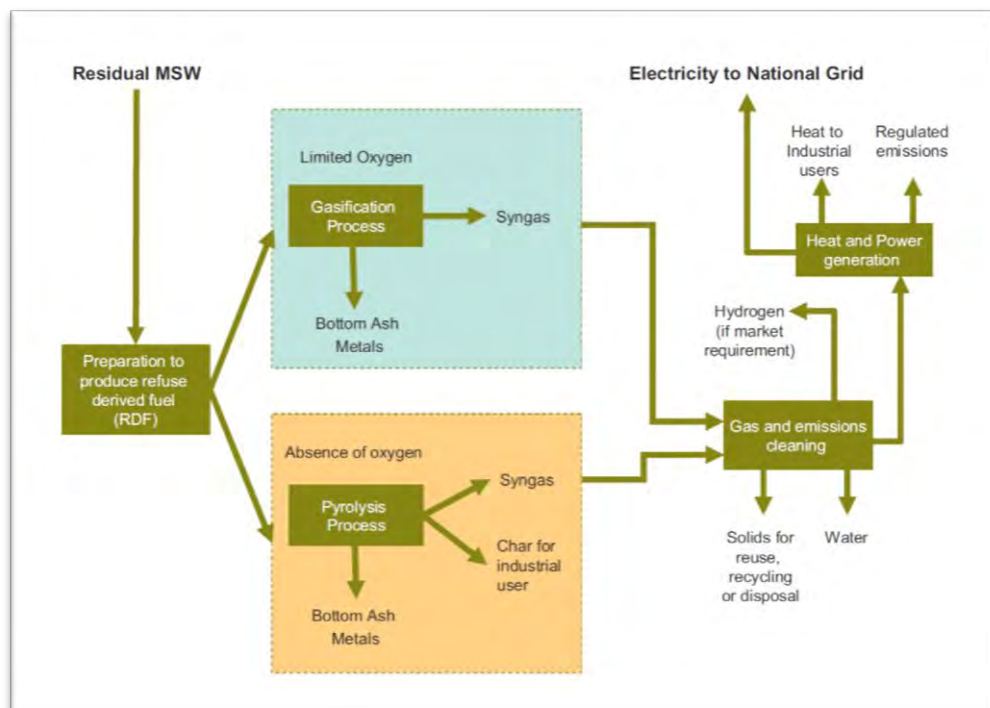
Residual MSW

Electricity to National Grid

Heat to Industrial users

Regulated emissions

Limited Oxygen

Gasification Process

Syngas

Heat and Power generation

Bottom Ash Metals

Hydrogen (if market requirement)

Preparation to produce refuse derived fuel (RDF)

Gas and emissions cleaning

Absence of oxygen

Syngas

Pyrolysis Process

Char for industrial user

Solids for reuse, recycling or disposal

Water

Bottom Ash Metals